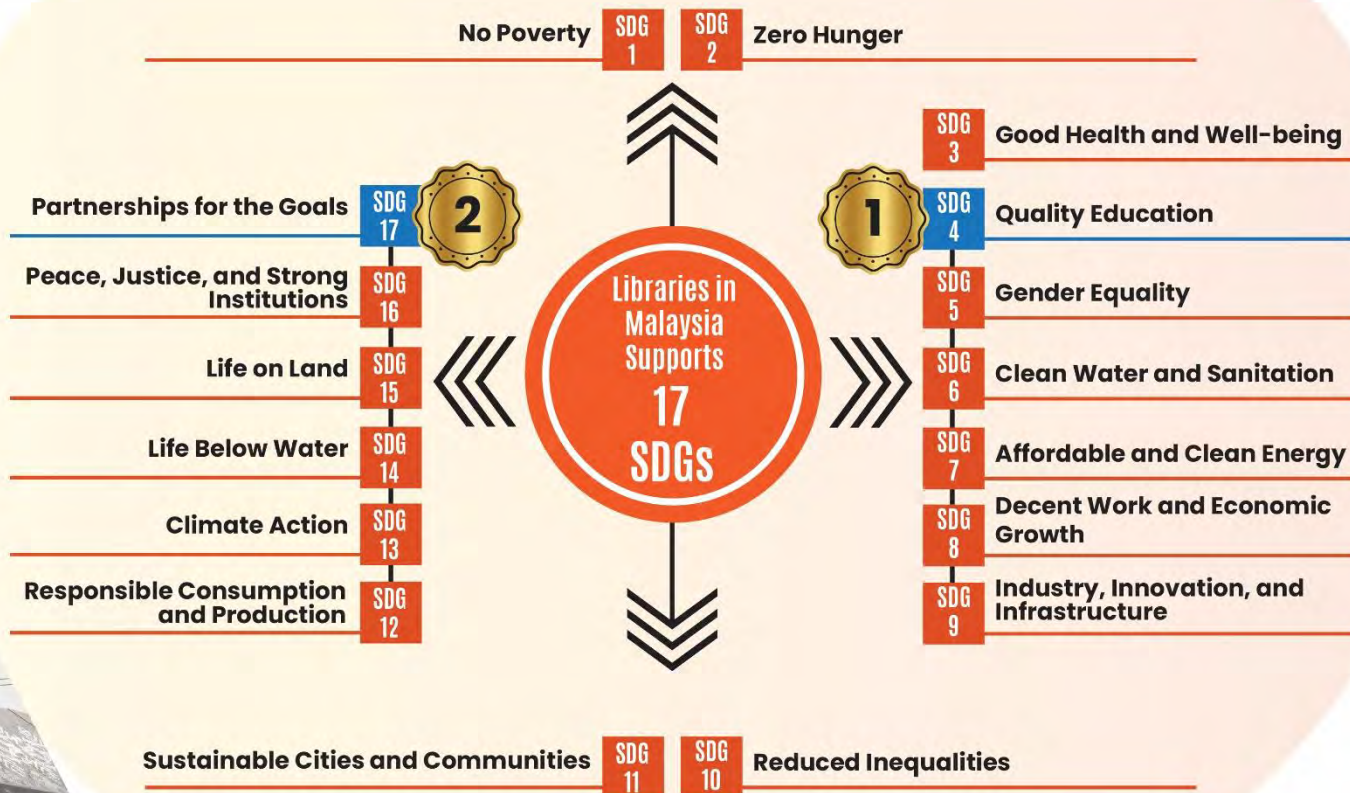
No Poverty SDG 1

SDG 2 Zero Hunger

SDG 3 Good Health and Well-being

SDG 4 Quality Education

1

SDG 5 Gender Equality

SDG 6 Clean Water and Sanitation

SDG 7 Affordable and Clean Energy

SDG 8 Decent Work and Economic Growth

SDG 9 Industry, Innovation, and Infrastructure

Partnerships for the Goals SDG 17

2

Peace, Justice, and Strong Institutions SDG 16

Life on Land SDG 15

Life Below Water SDG 14

Climate Action SDG 13

Responsible Consumption and Production SDG 12

Libraries in Malaysia Supports 17 SDGs

Sustainable Cities and Communities SDG 11

SDG 10 Reduced Inequalities